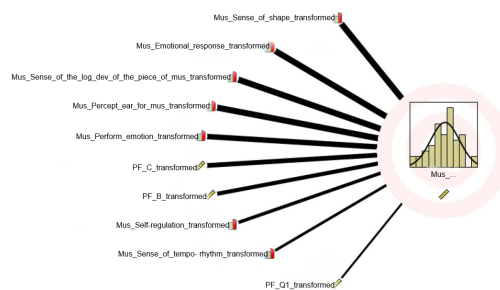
Mus_Sense_of_shape_transformed
Mus_Emotional_response_transformed
Mus_Sense_of_the_log_dev_of_the_piece_of_mus_transformed
Mus_Percept_ear_for_mus_transformed
Mus_Perform_emotion_transformed
PF_C_transformed
PF_B_transformed
Mus_Self-regulation_transformed
Mus_Sense_of_tempo- rhythm_transformed
PF_Q1_transformed
Mus_...